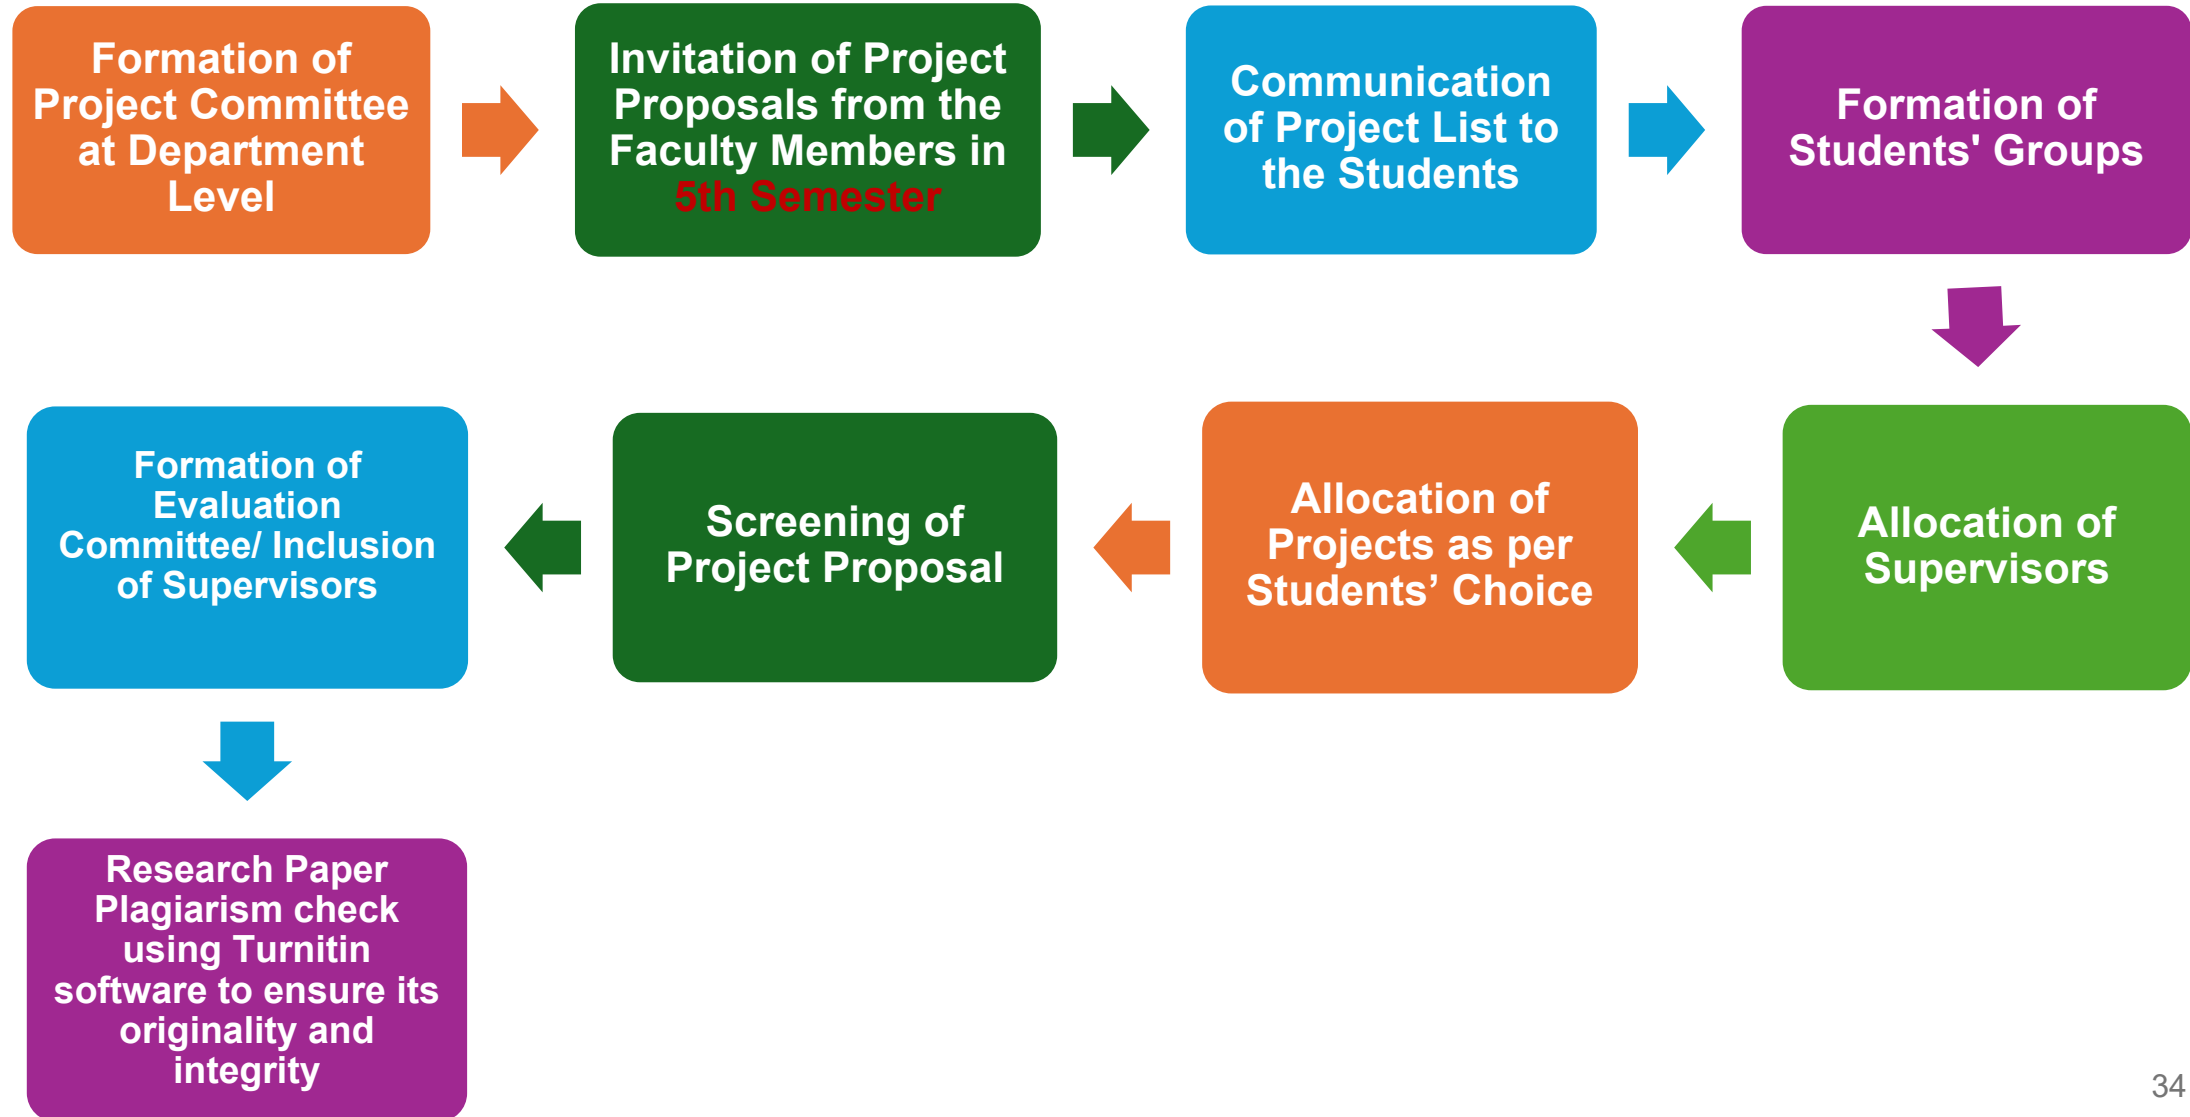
Formation of Project Committee at Department Level

Invitation of Project Proposals from the Faculty Members in 5th Semester

Communication of Project List to the Students

Formation of Students' Groups

Allocation of Supervisors

Allocation of Projects as per Students’ Choice

Screening of Project Proposal

Formation of Evaluation Committee/ Inclusion of Supervisors

Research Paper Plagiarism check using Turnitin software to ensure its originality and integrity

34